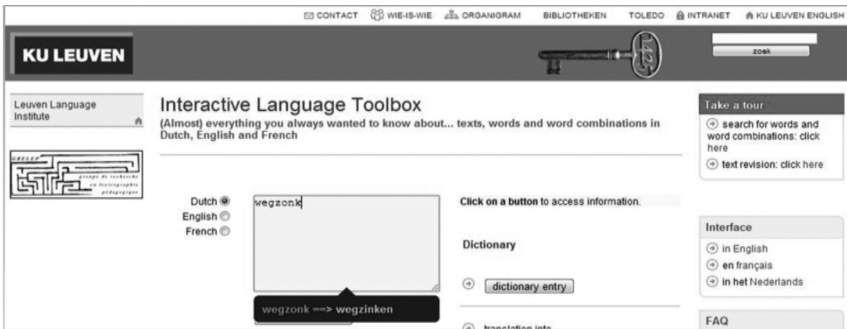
CONTACT WIE-IS-WIE ORGANIGRAM BIBLIOTHEKEN TOLEDO INTRANET KU LEUVEN ENGLISH

KU LEUVEN

zoek

Leuven Language Institute

groupe de recherche en lexicographie pédagogique

Interactive Language Toolbox

(Almost) everything you always wanted to know about... texts, words and word combinations in Dutch, English and French

Take a tour

search for words and word combinations: click here

text revision: click here

Dutch
English
French

wegzonk

wegzonk ==> wegzinken

Click on a button to access information.

Dictionary

dictionary entry

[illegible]

Interface

in English

en français

in het Nederlands

FAQ